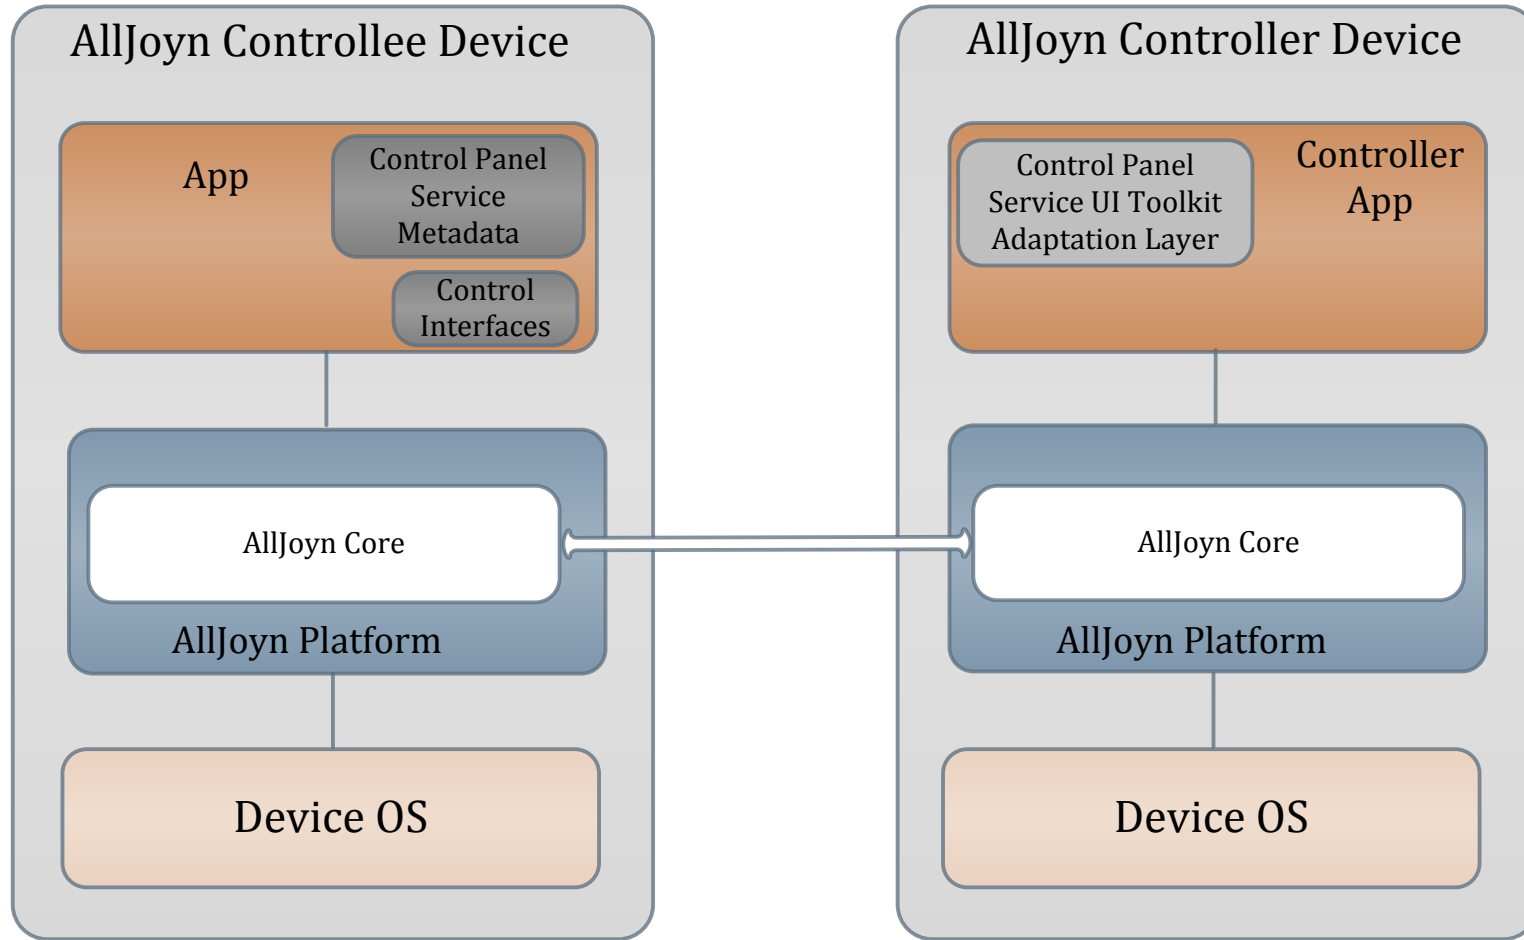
AllJoyn Controllee Device

App

Control Panel Service Metadata

Control Interfaces

AllJoyn Core

AllJoyn Platform

Device OS

AllJoyn Controller Device

Control Panel Service UI Toolkit Adaptation Layer

Controller App

AllJoyn Core

AllJoyn Platform

Device OS